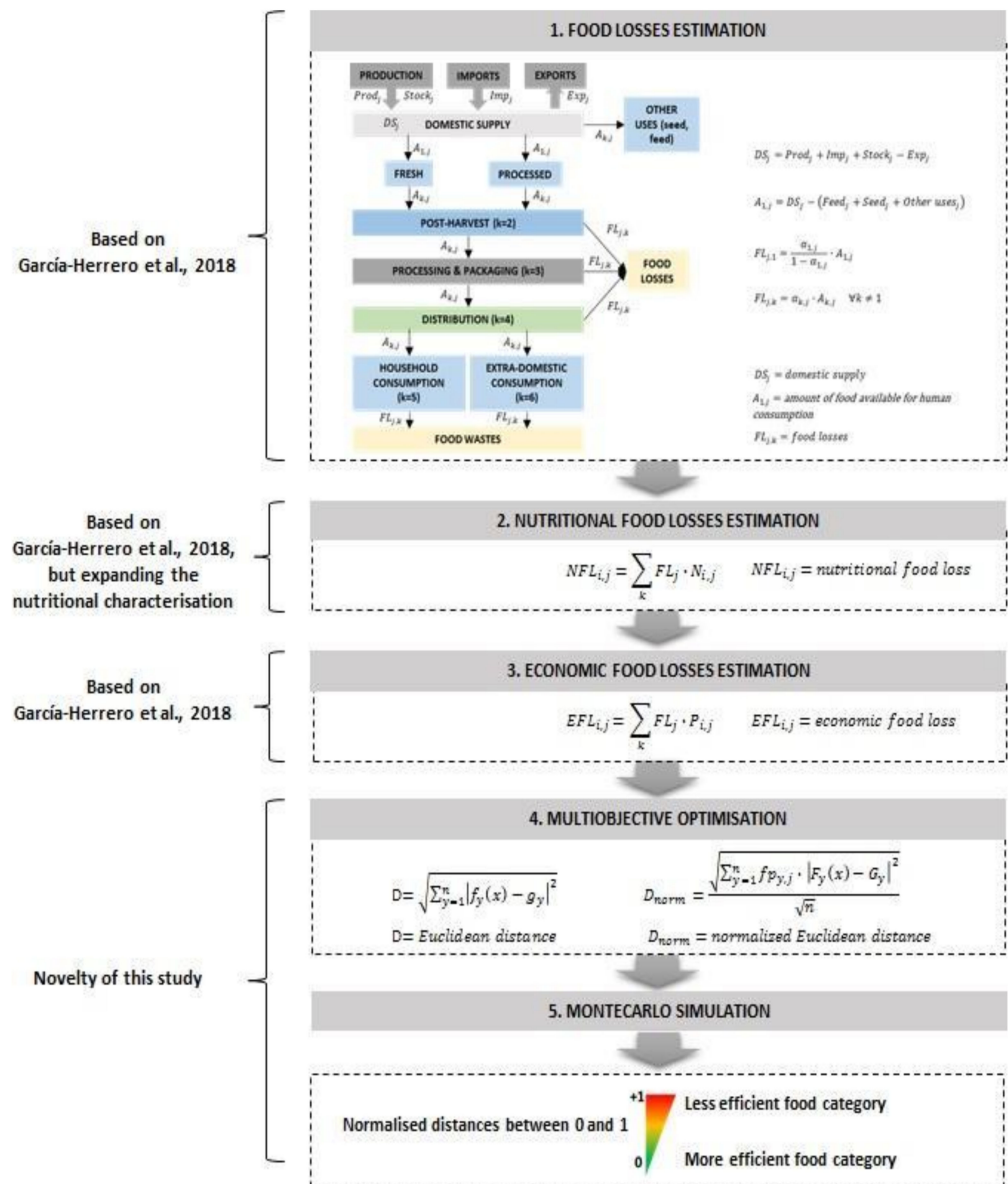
Based on García-Herrero et al., 2018

1. FOOD LOSSES ESTIMATION

PRODUCTION
IMPORTS
EXPORTS
$Prod_j$ $Stock_j$ $Imp_j$ $Exp_j$
$DS_j$ DOMESTIC SUPPLY
$A_{k,j}$
OTHER USES (seed, feed)
$A_{1,j}$ $A_{1,j}$
FRESH
PROCESSED
$A_{k,j}$ $A_{k,j}$
POST-HARVEST (k=2)
$FL_{j,k}$
$A_{k,j}$
PROCESSING & PACKAGING (k=3)
$FL_{j,k}$
FOOD LOSSES
$A_{k,j}$
DISTRIBUTION (k=4)
$FL_{j,k}$
$A_{k,j}$ $A_{k,j}$
HOUSEHOLD CONSUMPTION (k=5)
EXTRA-DOMESTIC CONSUMPTION (k=6)
$FL_{j,k}$ $FL_{j,k}$
FOOD WASTES

$DS_j = Prod_j + Imp_j + Stock_j - Exp_j$

$A_{1,j} = DS_j - (Feed_j + Seed_j + Other\ uses_j)$

$FL_{j,1} = \frac{a_{1,j}}{1-a_{1,j}} \cdot A_{1,j}$

$FL_{j,k} = a_{k,j} \cdot A_{k,j} \quad \forall k \neq 1$

$DS_j$ = domestic supply
$A_{1,j}$ = amount of food available for human consumption
$FL_{j,k}$ = food losses

Based on García-Herrero et al., 2018, but expanding the nutritional characterisation

2. NUTRITIONAL FOOD LOSSES ESTIMATION

$NFL_{i,j} = \sum_k FL_j \cdot N_{i,j}$ $NFL_{i,j}$ = nutritional food loss

Based on García-Herrero et al., 2018

3. ECONOMIC FOOD LOSSES ESTIMATION

$EFL_{i,j} = \sum_k FL_j \cdot P_{i,j}$ $EFL_{i,j}$ = economic food loss

Novelty of this study

4. MULTIOBJECTIVE OPTIMISATION

D= $\sqrt{\sum_{y=1}^{n} |f_y(x) - g_y|^2}$
D= Euclidean distance

$D_{norm} = \frac{\sqrt{\sum_{y=1}^{n} fp_{y,j} \cdot |F_y(x) - G_y|^2}}{\sqrt{n}}$
$D_{norm}$ = normalized Euclidean distance

5. MONTECARLO SIMULATION

Normalised distances between 0 and 1
+1 Less efficient food category
0 More efficient food category